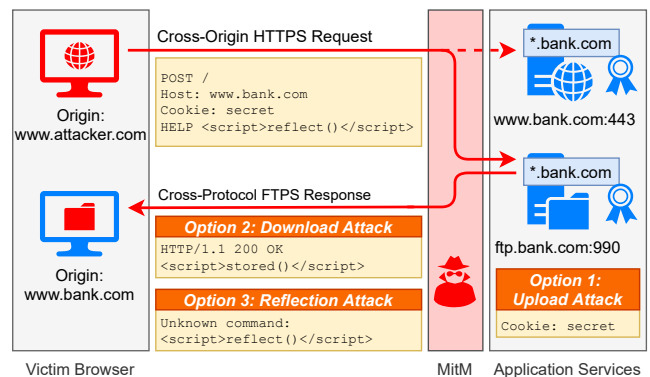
Origin:
www.attacker.com

Cross-Origin HTTPS Request

POST /
Host: www.bank.com
Cookie: secret
HELP <script>reflect()</script>

*.bank.com

www.bank.com:443

*.bank.com

Cross-Protocol FTPS Response

Option 2: Download Attack

HTTP/1.1 200 OK
<script>stored()</script>

Origin:
www.bank.com

Option 3: Reflection Attack

Unknown command:
<script>reflect()</script>

ftp.bank.com:990

Option 1:
Upload Attack

Cookie: secret

Victim Browser

MitM

Application Services